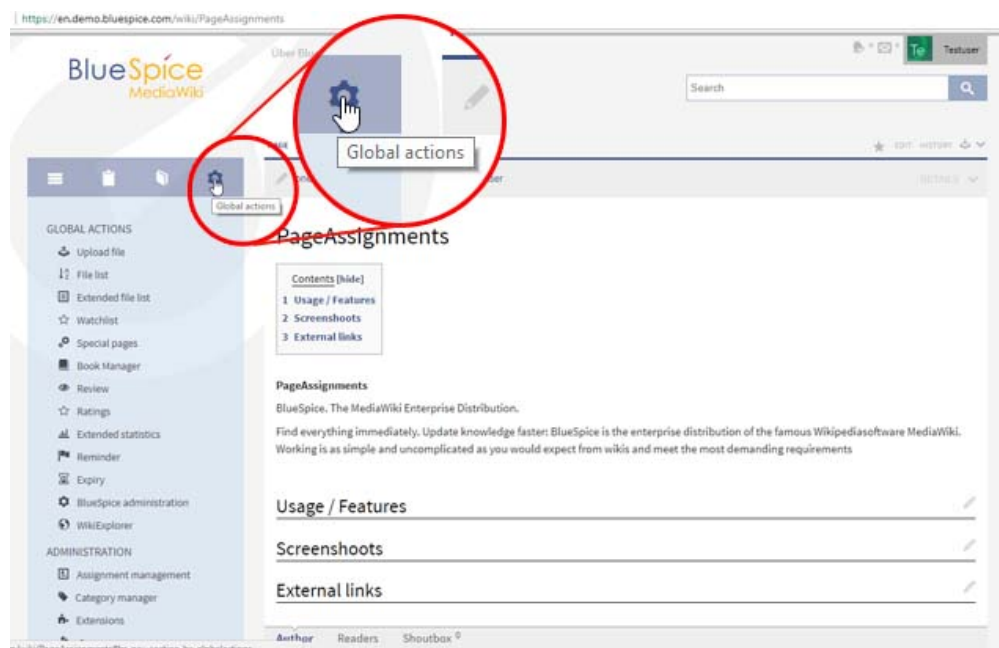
https://en.demo.bluespice.com/wiki/PageAssignments

BlueSpice
MediaWiki

Über Blu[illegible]

Te Testuser

Search

Global actions

Global actions

GLOBAL ACTIONS
Upload file
File list
Extended file list
Watchlist
Special pages
Book Manager
Review
Ratings
Extended statistics
Reminder
Expiry
BlueSpice administration
WikiExplorer
ADMINISTRATION
Assignment management
Category manager
Extensions

PageAssignments

Contents [hide]
1 Usage / Features
2 Screenshoots
3 External links

PageAssignments

BlueSpice. The MediaWiki Enterprise Distribution.

Find everything immediately. Update knowledge faster: BlueSpice is the enterprise distribution of the famous Wikipediasoftware MediaWiki. Working is as simple and uncomplicated as you would expect from wikis and meet the most demanding requirements

Usage / Features

Screenshoots

External links

Author Readers Shoutbox 0